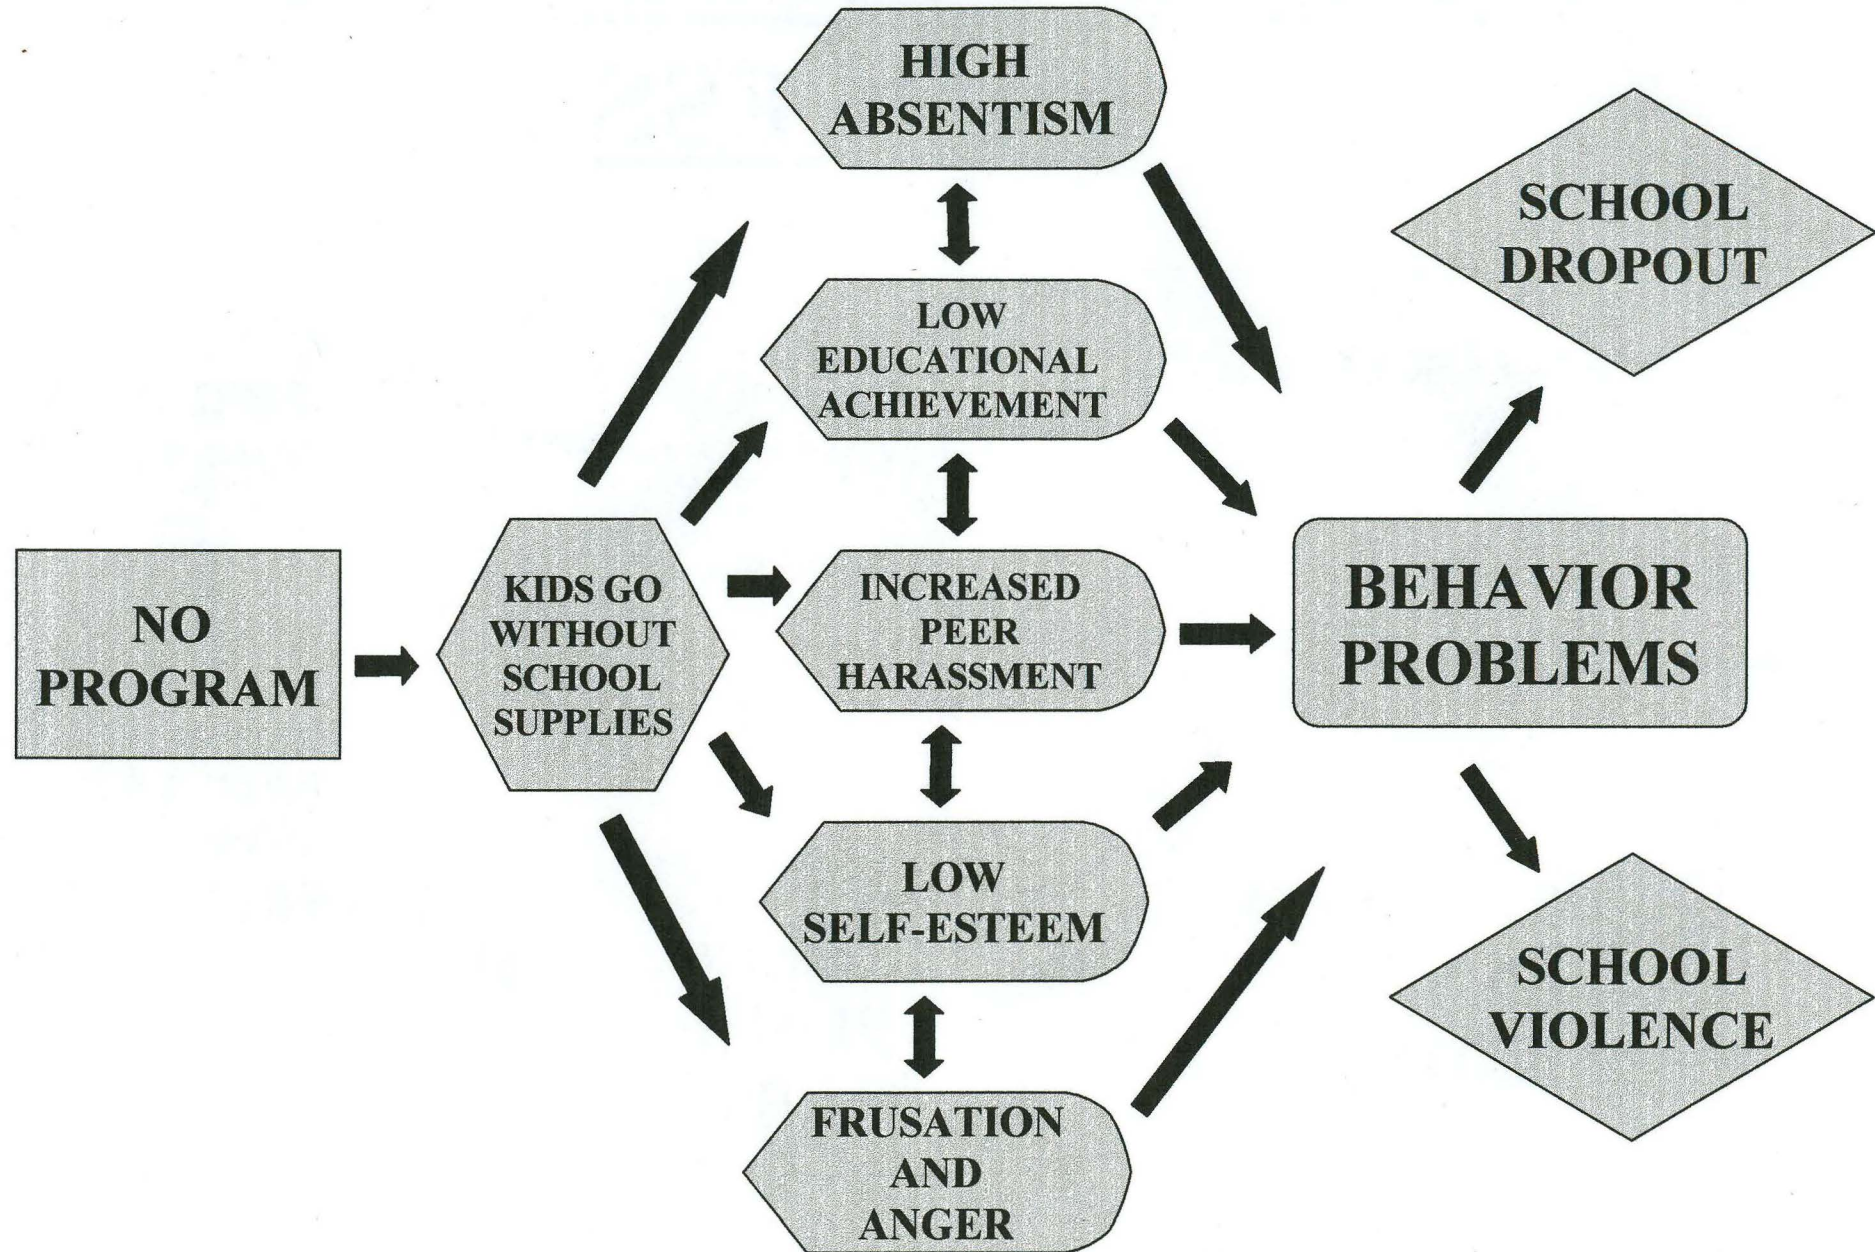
NO PROGRAM

KIDS GO WITHOUT SCHOOL SUPPLIES

HIGH ABSENTISM

LOW EDUCATIONAL ACHIEVEMENT

INCREASED PEER HARASSMENT

LOW SELF-ESTEEM

FRUSATION AND ANGER

BEHAVIOR PROBLEMS

SCHOOL DROPOUT

SCHOOL VIOLENCE